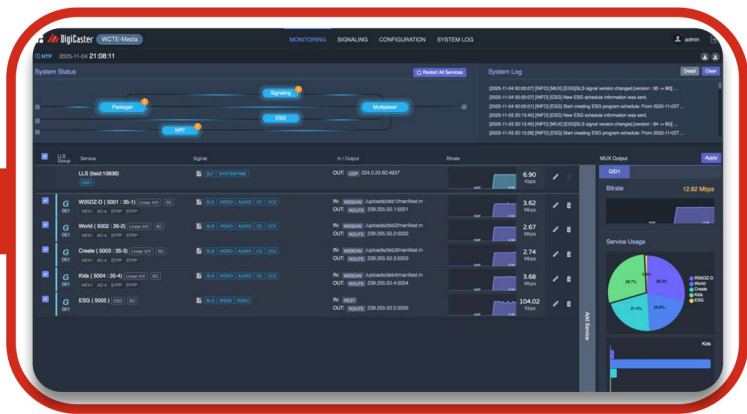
DigiCaster WCTE-Media MONITORING SIGNALING CONFIGURATION SYSTEM LOG admin

NTP 2025-11-04 21:08:11

System Status Restart All Services

Signaling Packager Multiplexer ESG NRT

System Log Detail Clear

[2025-11-04 00:06:07] [INFO] [MUX] [ESG] SLS signal version changed [version : 85 -> 86] ...
[2025-11-04 00:06:07] [INFO] [ESG] New ESG schedule information was sent.
[2025-11-04 00:06:01] [INFO] [ESG] Start creating ESG program schedule. From 2025-11-03T ...
[2025-11-03 00:13:40] [INFO] [ESG] New ESG schedule information was sent.
[2025-11-03 00:13:40] [INFO] [MUX] [ESG] SLS signal version changed [version : 84 -> 85] ...
[2025-11-03 00:13:40] [INFO] [ESG] New ESG schedule information was sent.
[2025-11-03 00:13:08] [INFO] [ESG] Start creating ESG program schedule. From 2025-11-02T ...

| LLS Group | Service | Signal | In / Output | Bitrate | |
|---|---|---|---|---|---|
| | LLS (bsid:10936) GID1 | SLT SYSTEMTIME | OUT: UDP 224.0.23.60:4937 | 6.90 Kbps | |
| G 001 | W35DZ-D ( 5001 : 35-1 ) Linear A/V SC HEV1 AC-4 STPP STPP | SLS VIDEO AUDIO CC CCI | IN: WEBDAV /uploads/dsb1/manifest.m OUT: ROUTE 239.255.50.1:5001 | 3.62 Mbps | |
| G 001 | World ( 5002 : 35-2 ) Linear A/V SC HEV1 AC-4 STPP STPP | SLS VIDEO AUDIO CC CCI | IN: WEBDAV /uploads/dsb2/manifest.m OUT: ROUTE 239.255.50.2:5002 | 2.67 Mbps | |
| G 001 | Create ( 5003 : 35-3 ) Linear A/V SC HEV1 AC-4 STPP STPP | SLS VIDEO AUDIO CC CCI | IN: WEBDAV /uploads/dsb3/manifest.m OUT: ROUTE 239.255.50.3:5003 | 2.74 Mbps | |
| G 001 | Kids ( 5004 : 35-4 ) Linear A/V SC HEV1 AC-4 STPP STPP | SLS VIDEO AUDIO CC CCI | IN: WEBDAV /uploads/dsb4/manifest.m OUT: ROUTE 239.255.50.4:5004 | 3.68 Mbps | |
| G 001 | ESG ( 5005 ) ESG SC | SLS ESG SGDU | IN: REST OUT: ROUTE 239.255.50.5:5005 | 104.02 Kbps | |

Add Service

MUX Output Apply

GID1

Bitrate 12.82 Mbps

Service Usage

W35DZ-D World Create Kids ESG

28.7% 28.0% 20.9% 21.4%

Kids